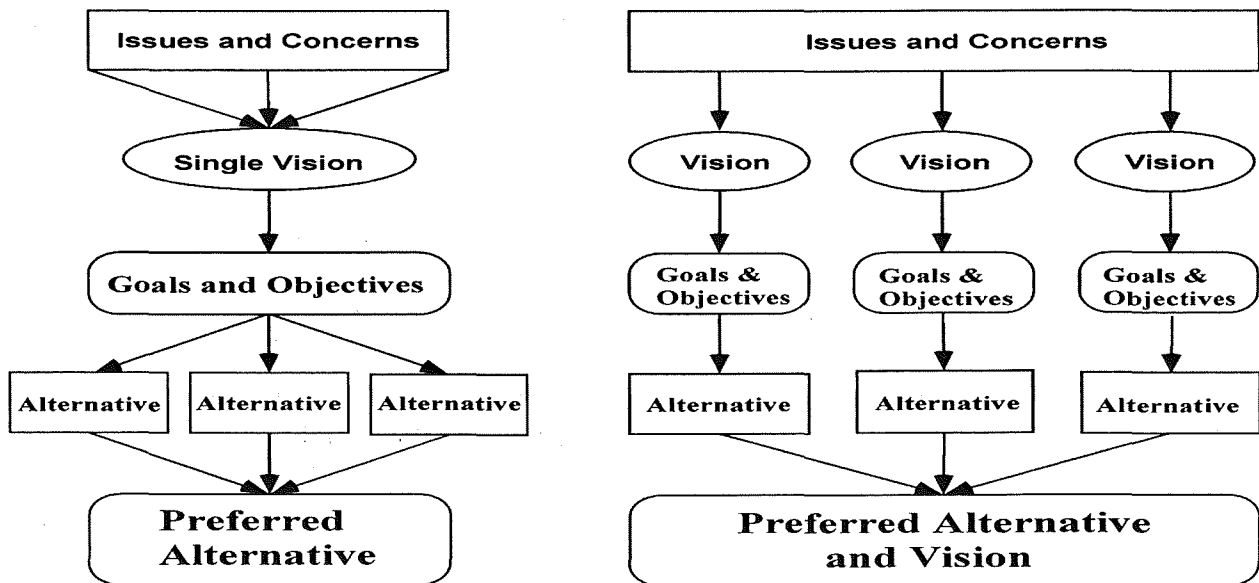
Issues and Concerns

Single Vision

Goals and Objectives

Alternative

Alternative

Alternative

Preferred Alternative

Issues and Concerns

Vision

Vision

Vision

Goals & Objectives

Goals & Objectives

Goals & Objectives

Alternative

Alternative

Alternative

Preferred Alternative and Vision